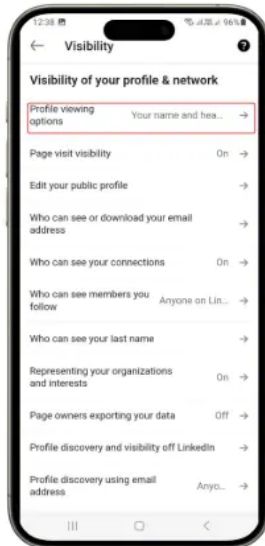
12:38 96%

Visibility

Visibility of your profile & network

Profile viewing options Your name and hea...

Page visit visibility On

Edit your public profile

Who can see or download your email address

Who can see your connections On

Who can see members you follow Anyone on Lin...

Who can see your last name

Representing your organizations and interests On

Page owners exporting your data Off

Profile discovery and visibility off LinkedIn

Profile discovery using email address Anyo...